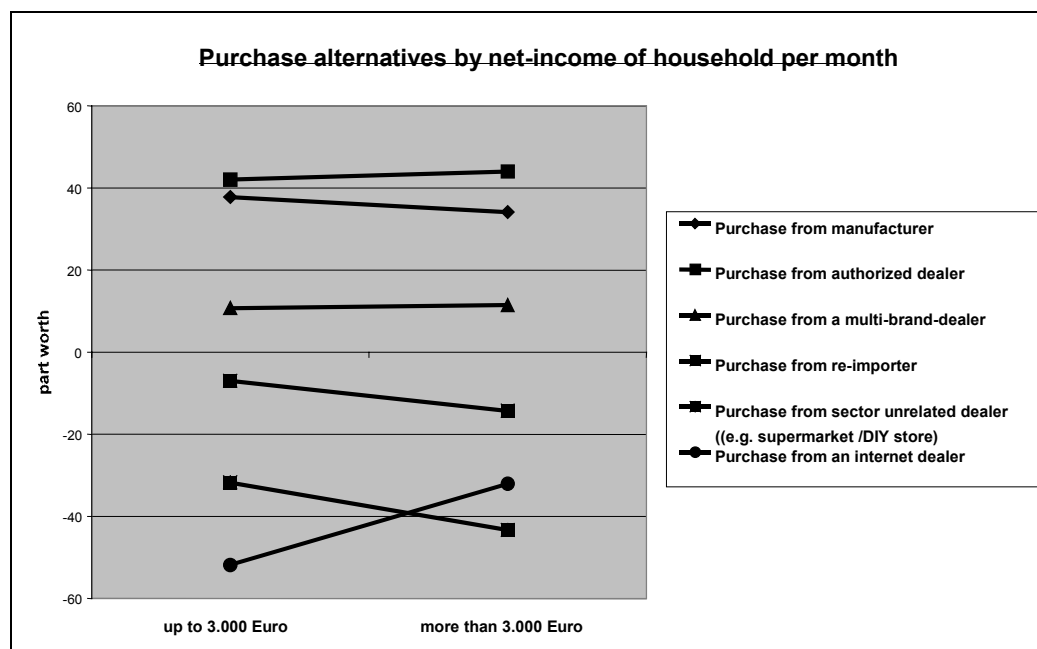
Purchase alternatives by net-income of household per month

60
40
20
0
-20
-40
-60

part worth

up to 3.000 Euro
more than 3.000 Euro

Purchase from manufacturer
Purchase from authorized dealer
Purchase from a multi-brand-dealer
Purchase from re-importer
Purchase from sector unrelated dealer ((e.g. supermarket /DIY store)
Purchase from an internet dealer